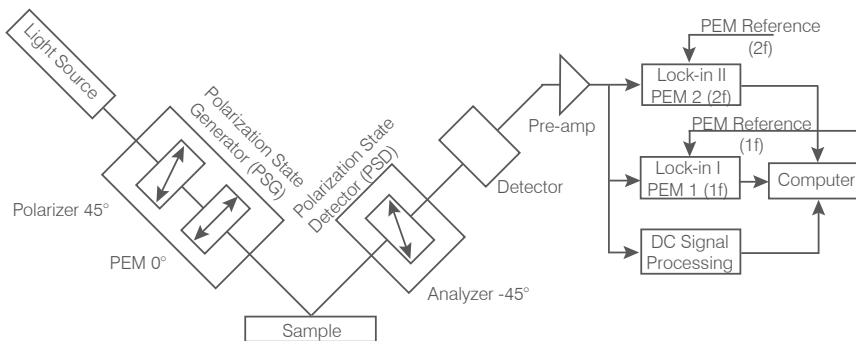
Light Source

Polarization State Generator (PSG)

Polarizer 45°

PEM 0°

Sample

Polarization State Detector (PSD)

Analyzer -45°

Detector

Pre-amp

PEM Reference (2f)

Lock-in II PEM 2 (2f)

PEM Reference (1f)

Lock-in I PEM 1 (1f)

Computer

DC Signal Processing